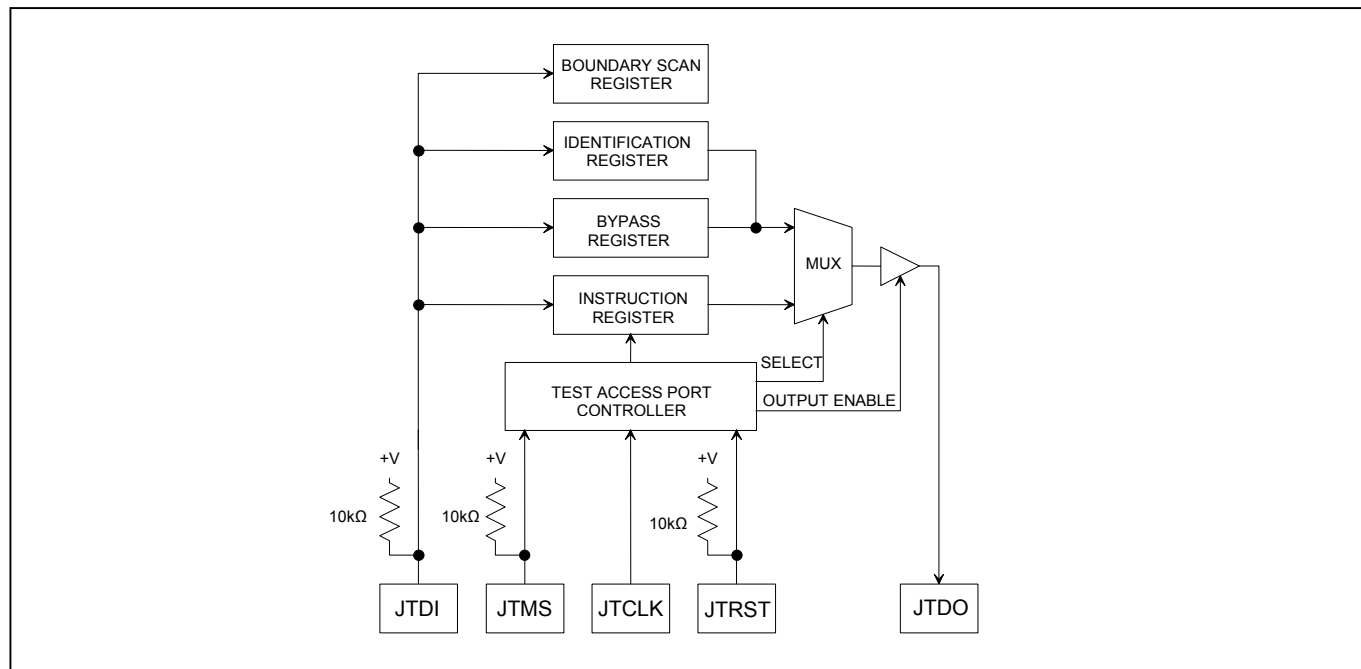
BOUNDARY SCAN REGISTER

IDENTIFICATION REGISTER

BYPASS REGISTER

MUX

INSTRUCTION REGISTER

SELECT

TEST ACCESS PORT CONTROLLER

OUTPUT ENABLE

+V

10kΩ

+V

10kΩ

+V

10kΩ

JTDI

JTMS

JTCLK

JTRST

JTDO